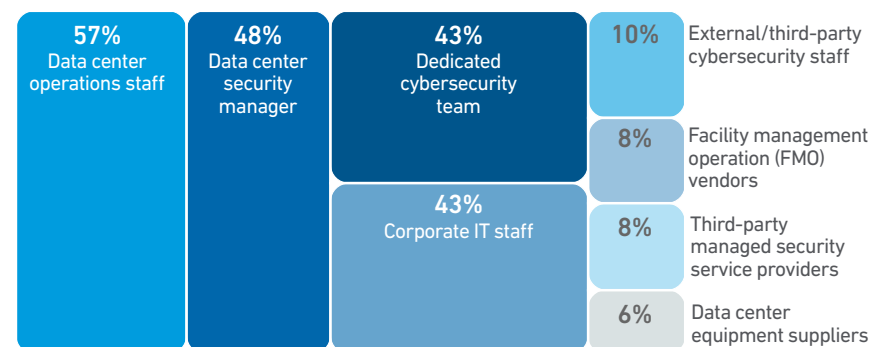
57%
Data center operations staff

48%
Data center security manager

43%
Dedicated cybersecurity team

43%
Corporate IT staff

10%
External/third-party cybersecurity staff

8%
Facility management operation (FMO) vendors

8%
Third-party managed security service providers

6%
Data center equipment suppliers